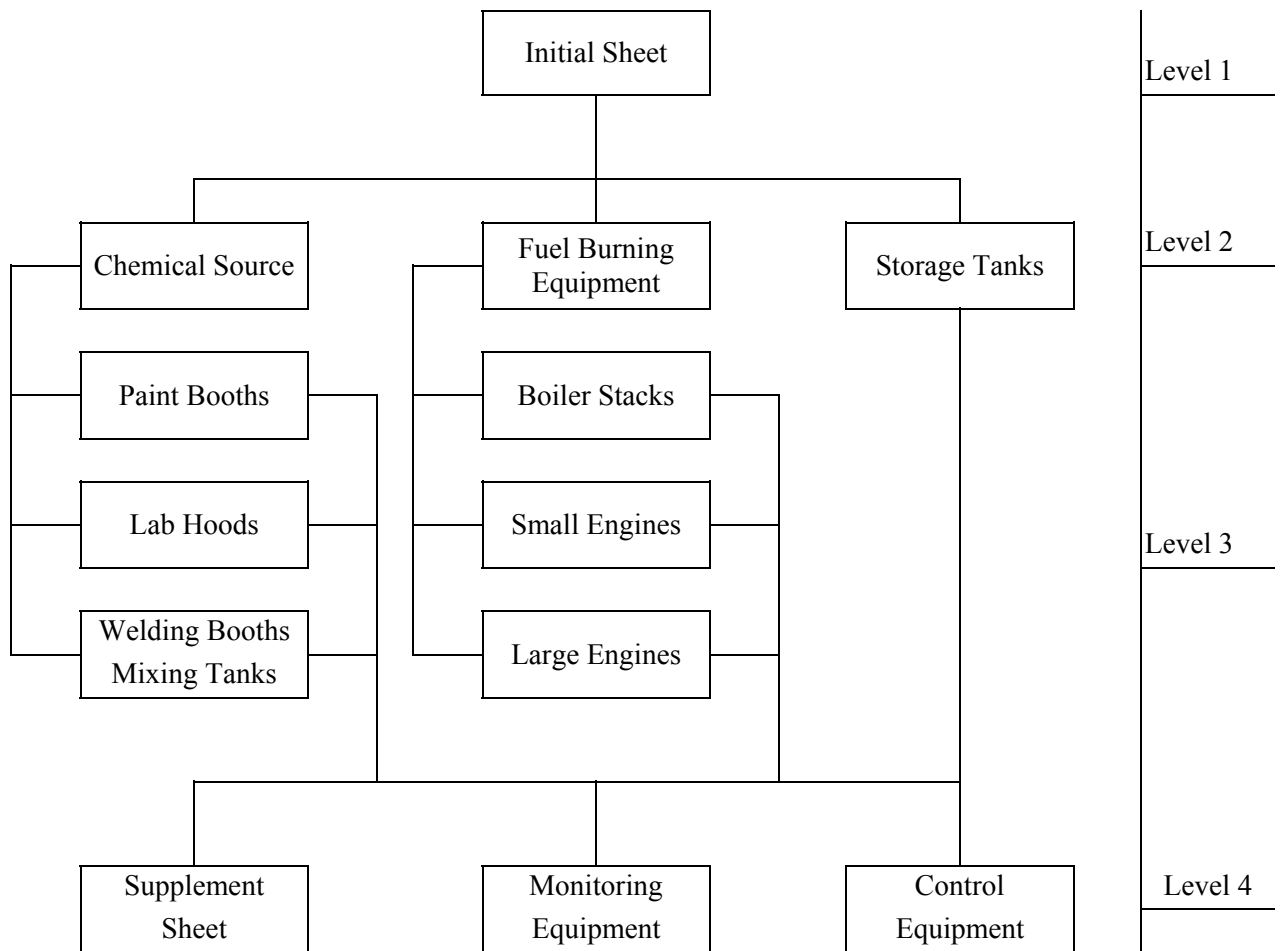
Initial Sheet

Level 1

Chemical Source

Fuel Burning Equipment

Storage Tanks

Level 2

Paint Booths

Lab Hoods

Welding Booths Mixing Tanks

Boiler Stacks

Small Engines

Large Engines

Level 3

Supplement Sheet

Monitoring Equipment

Control Equipment

Level 4